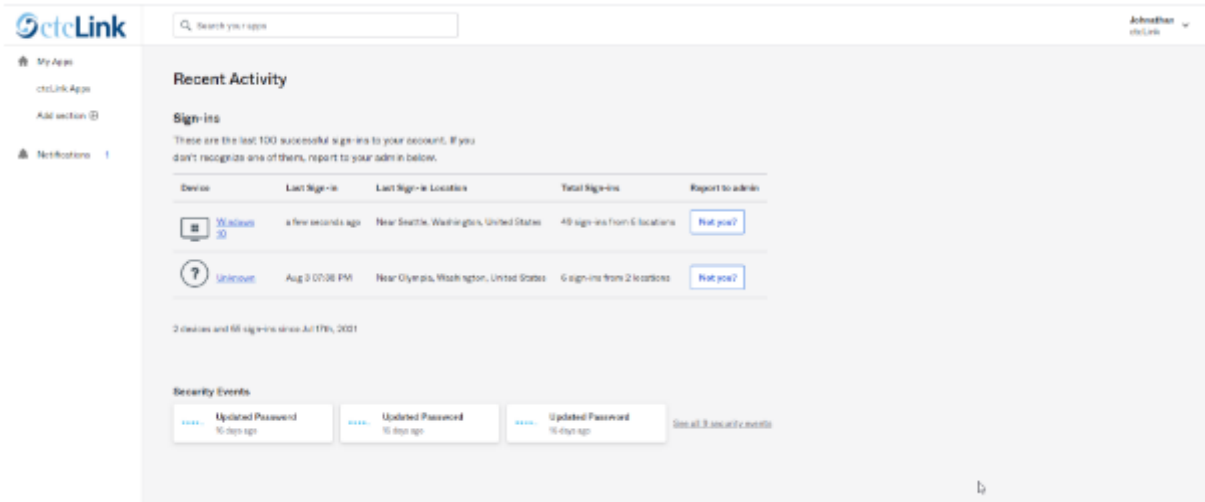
ctcLink

Search your apps

Johnathan
ctcLink

My Apps
ctcLink Apps
Add section
Notifications 1

Recent Activity

Sign-ins

These are the last 100 successful sign-ins to your account. If you don't recognize one of them, report to your admin below.

| Device | Last Sign-in | Last Sign-in Location | Total Sign-ins | Report to admin |
|---|---|---|---|---|
| Windows 10 | a few seconds ago | Near Seattle, Washington, United States | 49 sign-ins from 6 locations | Not you? |
| Unknown | Aug 3 07:36 PM | Near Olympia, Washington, United States | 6 sign-ins from 2 locations | Not you? |

2 devices and 55 sign-ins since Jul 17th, 2021

Security Events

Updated Password
16 days ago

Updated Password
16 days ago

Updated Password
16 days ago

See all 9 security events